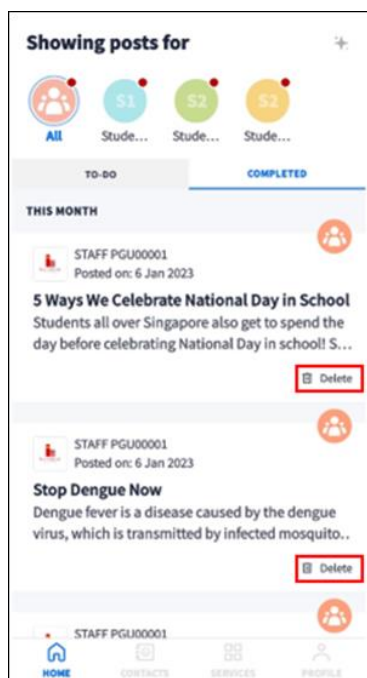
Showing posts for

All
S1
Stude...
S2
Stude...
S2
Stude...

TO-DO
COMPLETED

THIS MONTH

STAFF PGU00001
Posted on: 6 Jan 2023

5 Ways We Celebrate National Day in School
Students all over Singapore also get to spend the day before celebrating National Day in school! S...

Delete

STAFF PGU00001
Posted on: 6 Jan 2023

Stop Dengue Now
Dengue fever is a disease caused by the dengue virus, which is transmitted by infected mosquito..

Delete

STAFF PGU00001

HOME
CONTACTS
SERVICES
PROFILE